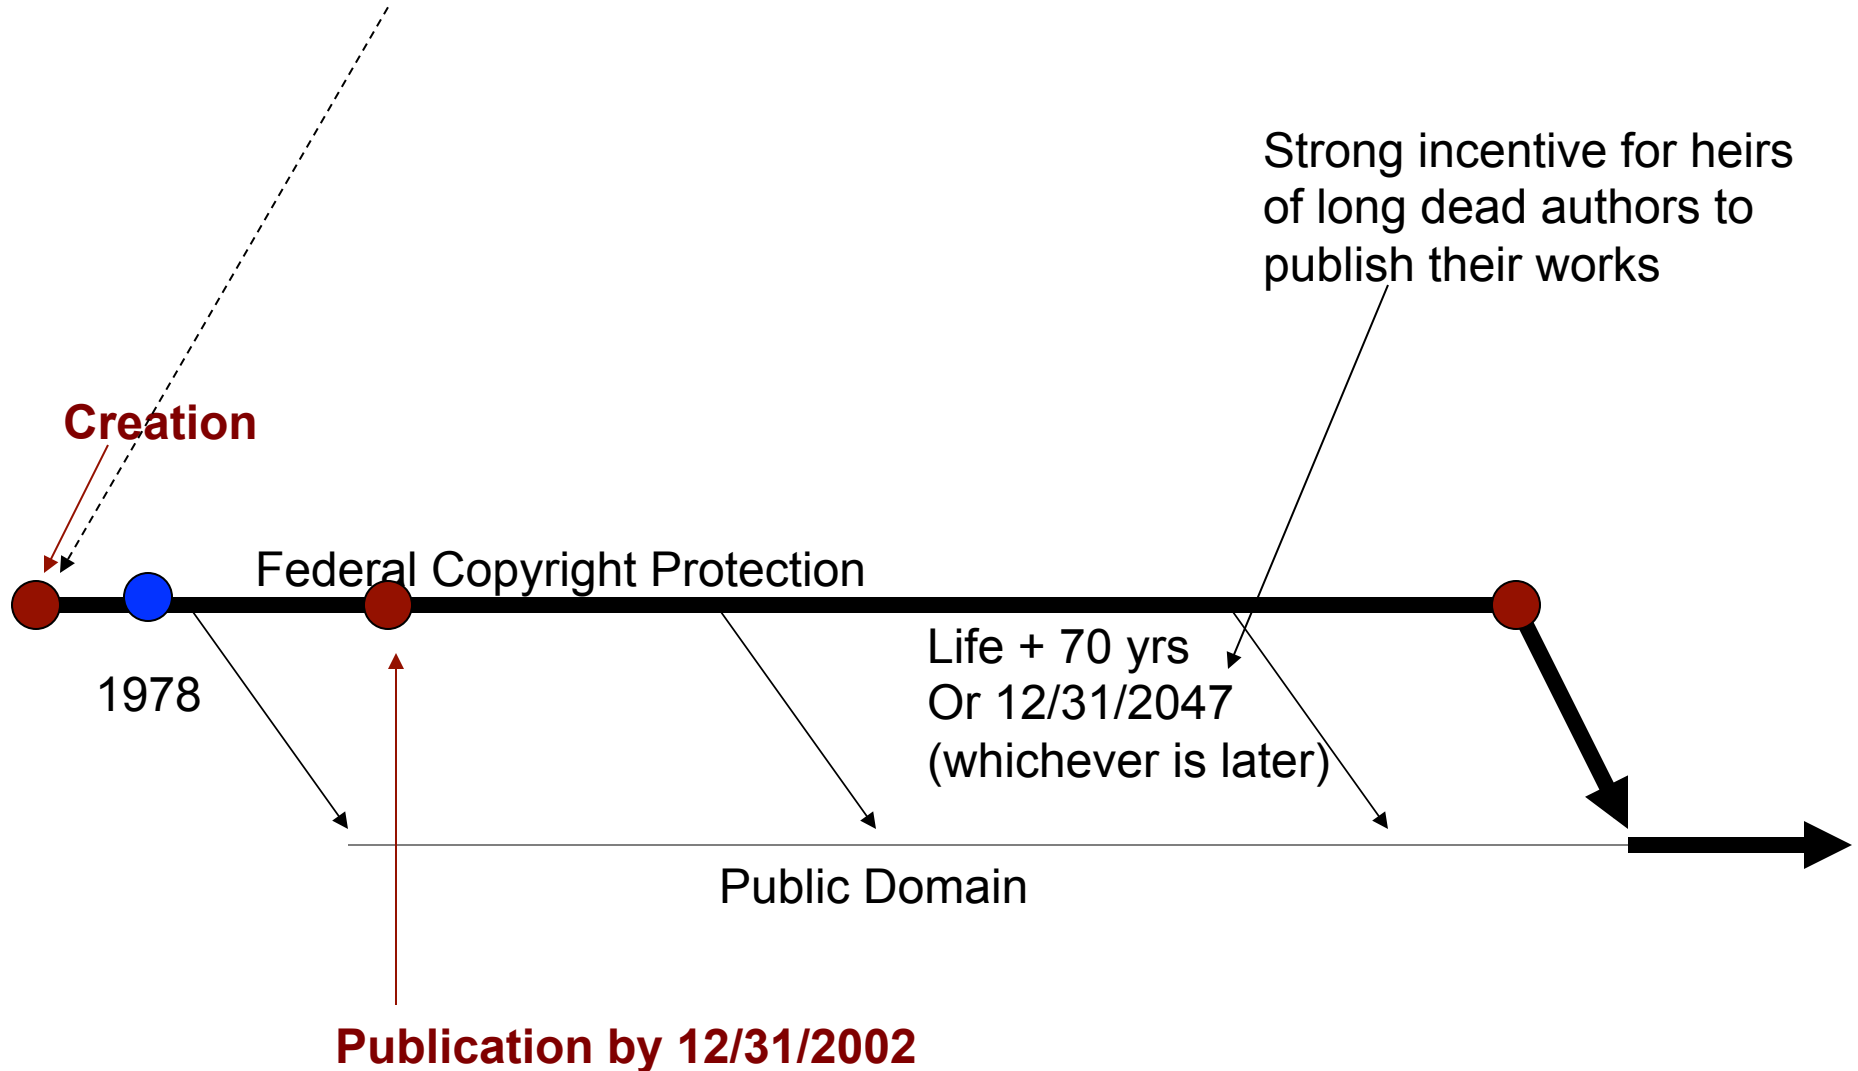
Strong incentive for heirs of long dead authors to publish their works

Creation

Federal Copyright Protection

1978

Life + 70 yrs
Or 12/31/2047
(whichever is later)

Public Domain

Publication by 12/31/2002